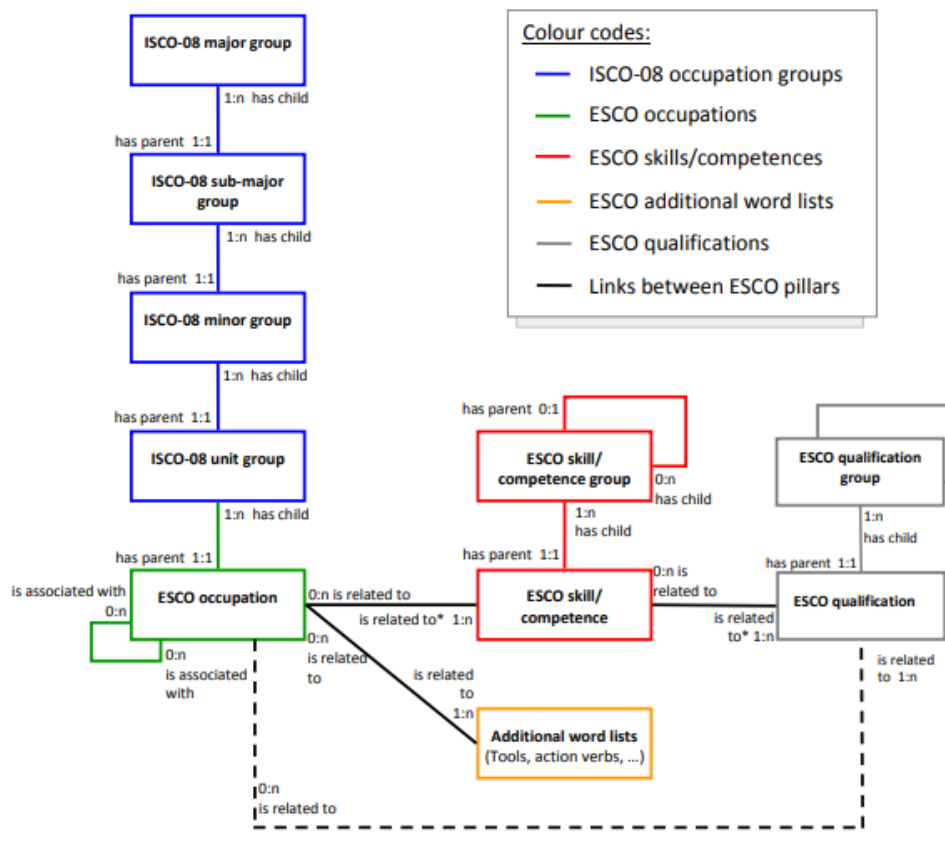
ISCO-08 major group

1:n has child

has parent 1:1

ISCO-08 sub-major group

1:n has child

has parent 1:1

ISCO-08 minor group

1:n has child

has parent 1:1

ISCO-08 unit group

1:n has child

has parent 1:1

Colour codes:

ISCO-08 occupation groups

ESCO occupations

ESCO skills/competences

ESCO additional word lists

ESCO qualifications

Links between ESCO pillars

has parent 0:1

ESCO skill/ competence group

0:n has child

1:n has child

has parent 1:1

ESCO qualification group

1:n has child

has parent 1:1

is associated with 0:n

ESCO occupation

0:n is associated with

0:n is related to

is related to* 1:n

0:n is related to

ESCO skill/ competence

0:n is related to

is related to* 1:n

ESCO qualification

is related to 1:n

is related to 1:n

Additional word lists (Tools, action verbs, ...)

0:n is related to